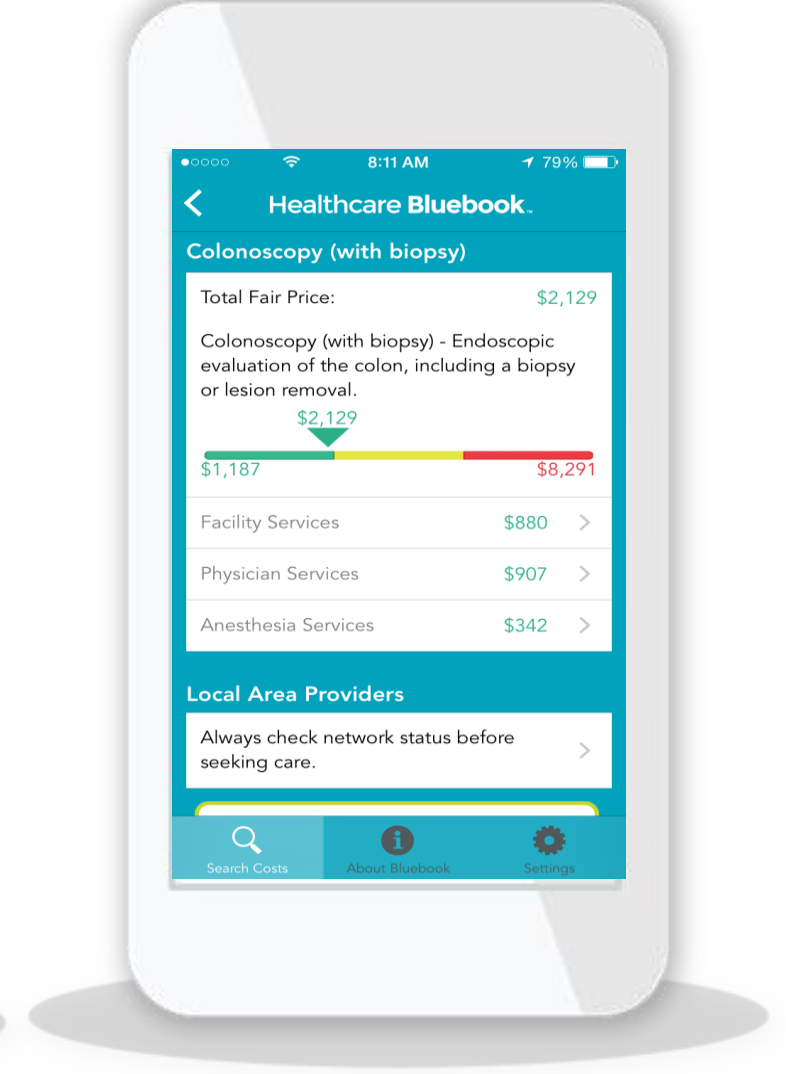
8:11 AM
79%

Healthcare Bluebook

Colonoscopy (with biopsy)

Total Fair Price: $2,129

Colonoscopy (with biopsy) - Endoscopic evaluation of the colon, including a biopsy or lesion removal.

$2,129

$1,187 $8,291

Facility Services $880

Physician Services $907

Anesthesia Services $342

Local Area Providers

Always check network status before seeking care.

Search Costs
About Bluebook
Settings